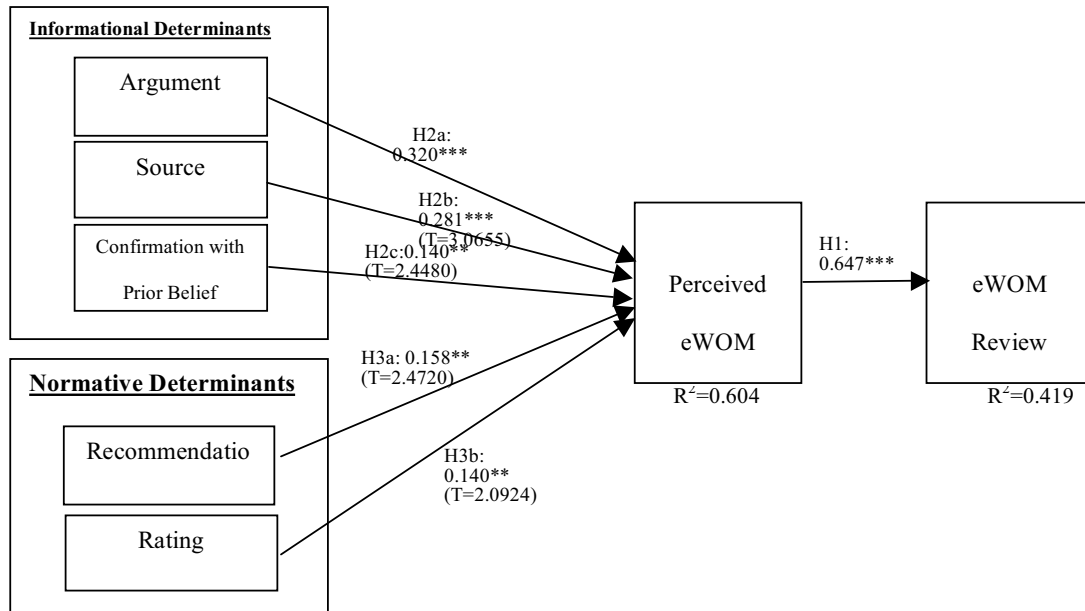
Informational Determinants

Argument

Source

Confirmation with Prior Belief

Normative Determinants

Recommendatio

Rating

H2a: 0.320***

H2b: 0.281*** (T=3.0655)

H2c:0.140** (T=2.4480)

H3a: 0.158** (T=2.4720)

H3b: 0.140** (T=2.0924)

Perceived eWOM

$R^2$=0.604

H1: 0.647***

eWOM Review

$R^2$=0.419